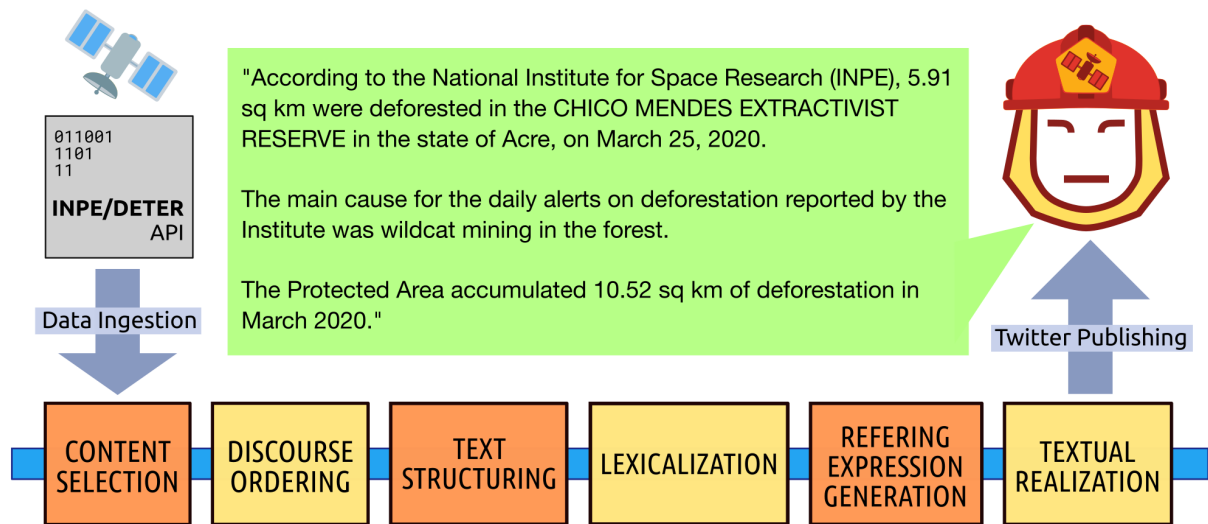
011001
1101
11

INPE/DETER
API

Data Ingestion

"According to the National Institute for Space Research (INPE), 5.91 sq km were deforested in the CHICO MENDES EXTRACTIVIST RESERVE in the state of Acre, on March 25, 2020.

The main cause for the daily alerts on deforestation reported by the Institute was wildcat mining in the forest.

The Protected Area accumulated 10.52 sq km of deforestation in March 2020."

Twitter Publishing

CONTENT SELECTION

DISCOURSE ORDERING

TEXT STRUCTURING

LEXICALIZATION

REFERING EXPRESSION GENERATION

TEXTUAL REALIZATION